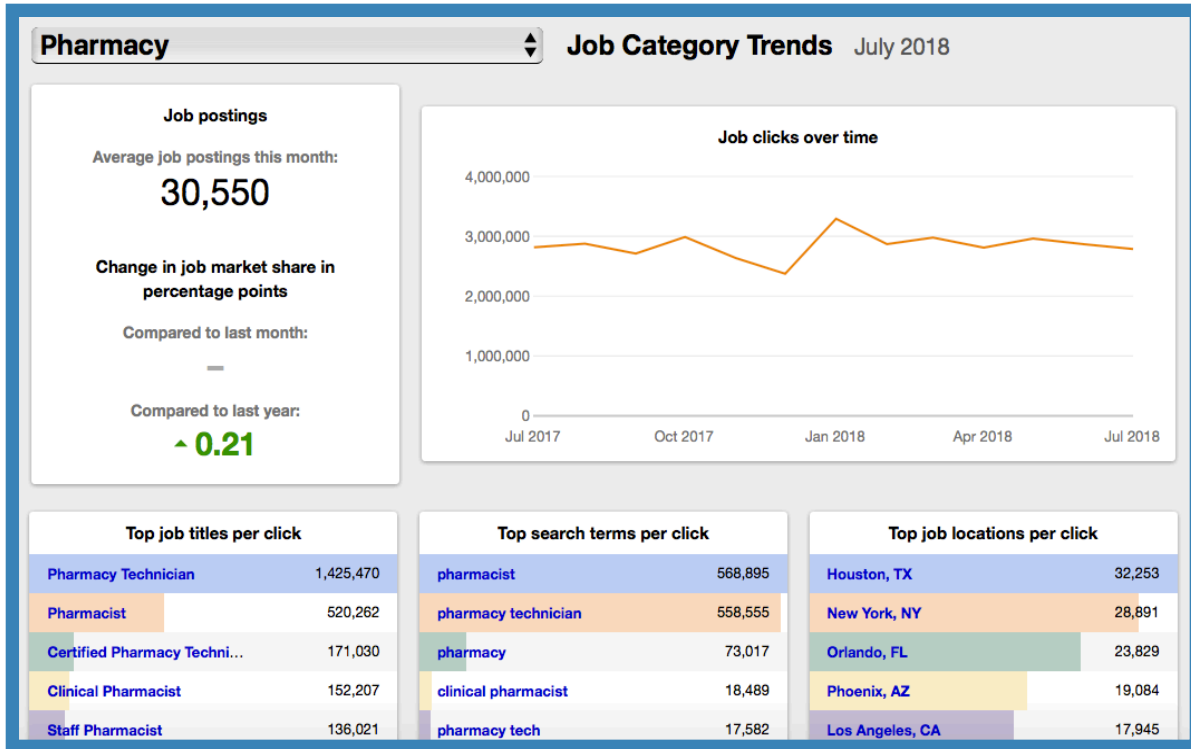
Pharmacy

Job Category Trends July 2018

Job postings

Average job postings this month:

30,550

Change in job market share in percentage points

Compared to last month:

—

Compared to last year:

▲ 0.21

Job clicks over time

4,000,000
3,000,000
2,000,000
1,000,000
0

Jul 2017 Oct 2017 Jan 2018 Apr 2018 Jul 2018

Top job titles per click

| | |
|---|---|
| Pharmacy Technician | 1,425,470 |
| Pharmacist | 520,262 |
| Certified Pharmacy Techni... | 171,030 |
| Clinical Pharmacist | 152,207 |
| Staff Pharmacist | 136,021 |

Top search terms per click

| | |
|---|---|
| pharmacist | 568,895 |
| pharmacy technician | 558,555 |
| pharmacy | 73,017 |
| clinical pharmacist | 18,489 |
| pharmacy tech | 17,582 |

Top job locations per click

| | |
|---|---|
| Houston, TX | 32,253 |
| New York, NY | 28,891 |
| Orlando, FL | 23,829 |
| Phoenix, AZ | 19,084 |
| Los Angeles, CA | 17,945 |